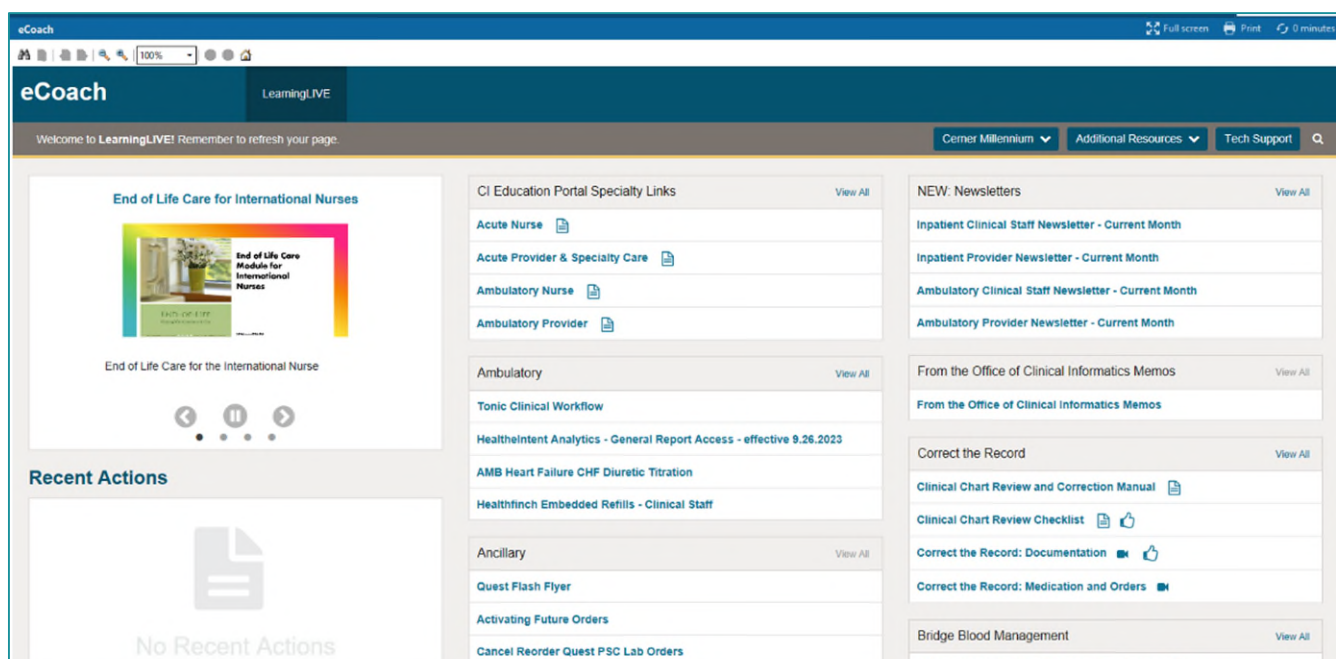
eCoach

Full screen Print 0 minutes

100%

eCoach

LearningLIVE

Welcome to LearningLIVE! Remember to refresh your page.

Cerner Millennium Additional Resources Tech Support

End of Life Care for International Nurses

End of Life Care Module for International Nurses

END-OF-LIFE

End of Life Care for the International Nurse

Recent Actions

No Recent Actions

CI Education Portal Specialty Links View All

Acute Nurse

Acute Provider & Specialty Care

Ambulatory Nurse

Ambulatory Provider

Ambulatory View All

Tonic Clinical Workflow

HealtheIntent Analytics - General Report Access - effective 9.26.2023

AMB Heart Failure CHF Diuretic Titration

Healthfinch Embedded Refills - Clinical Staff

Ancillary View All

Quest Flash Flyer

Activating Future Orders

Cancel Reorder Quest PSC Lab Orders

NEW: Newsletters View All

Inpatient Clinical Staff Newsletter - Current Month

Inpatient Provider Newsletter - Current Month

Ambulatory Clinical Staff Newsletter - Current Month

Ambulatory Provider Newsletter - Current Month

From the Office of Clinical Informatics Memos View All

From the Office of Clinical Informatics Memos

Correct the Record View All

Clinical Chart Review and Correction Manual

Clinical Chart Review Checklist

Correct the Record: Documentation

Correct the Record: Medication and Orders

Bridge Blood Management View All